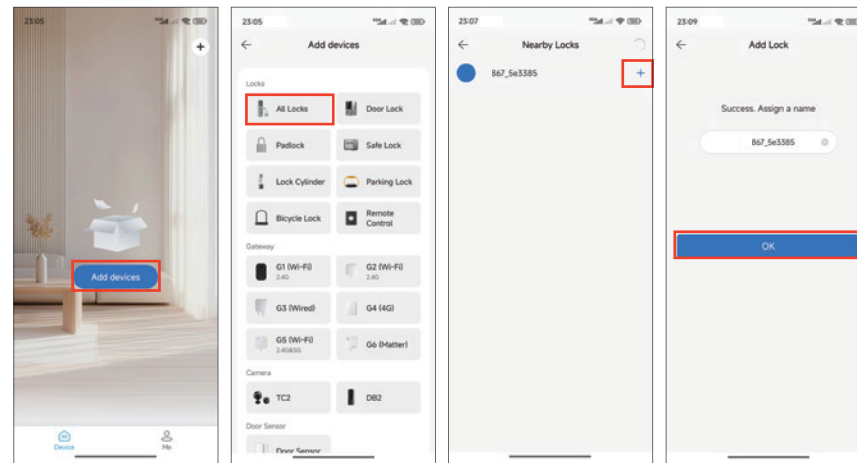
23:05

+

Add devices

Device
Me

23:05

Add devices

Locks

All Locks
Door Lock
Padlock
Safe Lock
Lock Cylinder
Parking Lock
Bicycle Lock
Remote Control

Gateway

G1 (Wi-Fi) 2.4G
G2 (Wi-Fi) 2.4G
G3 (Wired)
G4 (4G)
G5 (Wi-Fi) 2.4G&5G
G6 (Matter)

Camera

TC2
DB2

Door Sensor

Door Sensor

23:07

Nearby Locks

B67_5e3385
+

23:09

Add Lock

Success. Assign a name

B67_5e3385

OK